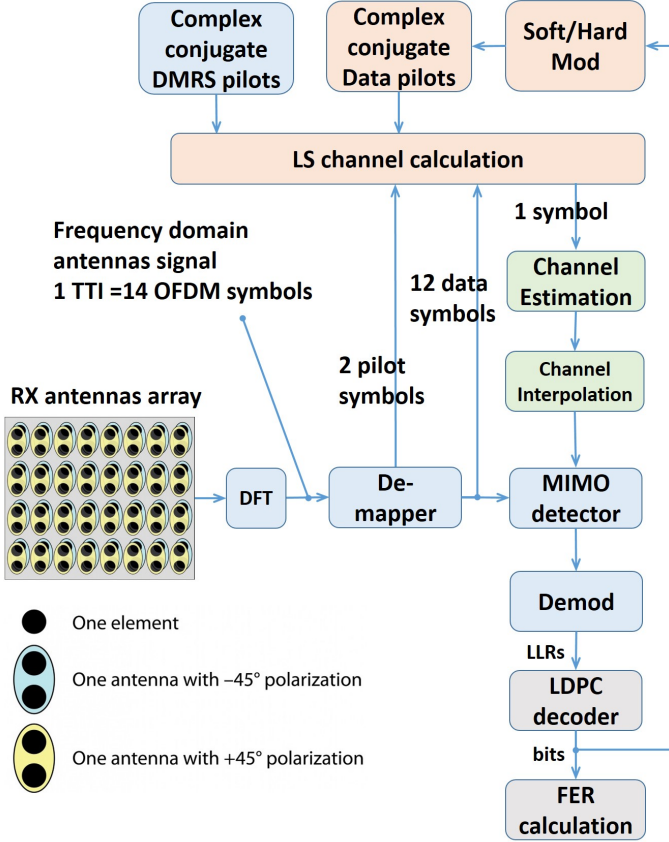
Complex conjugate DMRS pilots

Complex conjugate Data pilots

Soft/Hard Mod

LS channel calculation

1 symbol

Frequency domain antennas signal
1 TTI =14 OFDM symbols

12 data symbols

Channel Estimation

2 pilot symbols

Channel Interpolation

RX antennas array

DFT

De-mapper

MIMO detector

Demod

One element

LLRs

One antenna with −45° polarization

LDPC decoder

One antenna with +45° polarization

bits

FER calculation